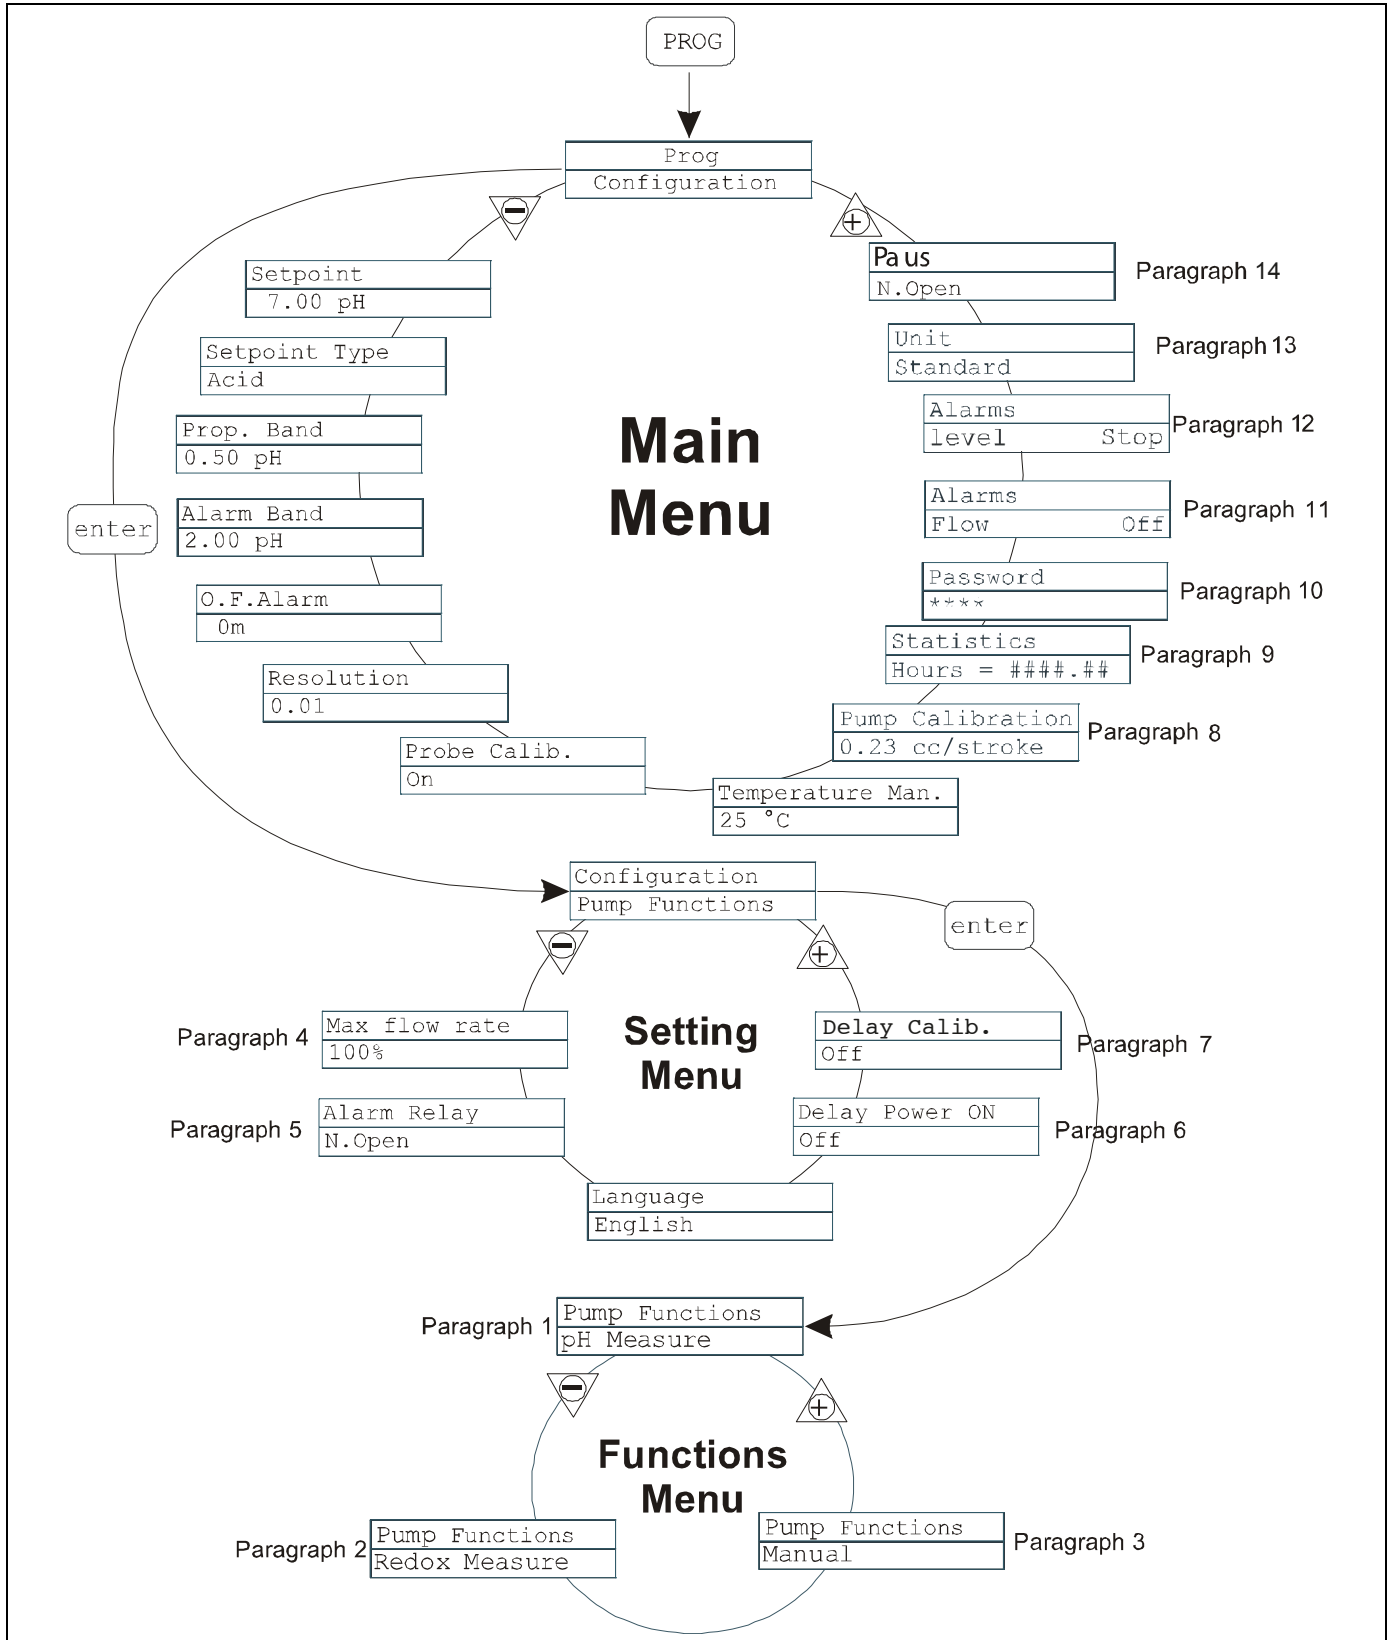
PROG

Prog
Configuration

Setpoint
7.00 pH

Setpoint Type
Acid

Prop. Band
0.50 pH

Alarm Band
2.00 pH

O.F.Alarm
0m

Resolution
0.01

Probe Calib.
On

Temperature Man.
25 °C

Pump Calibration
0.23 cc/stroke
Paragraph 8

Statistics
Hours = ####.##
Paragraph 9

Password
****
Paragraph 10

Alarms
Flow Off
Paragraph 11

Alarms
level Stop
Paragraph 12

Unit
Standard
Paragraph 13

Pa us
N.Open
Paragraph 14

Main Menu

enter

Configuration
Pump Functions

enter

Setting Menu

Paragraph 4
Max flow rate
100%

Paragraph 5
Alarm Relay
N.Open

Language
English

Delay Power ON
Off
Paragraph 6

Delay Calib.
Off
Paragraph 7

Paragraph 1
Pump Functions
pH Measure

Functions Menu

Paragraph 2
Pump Functions
Redox Measure

Pump Functions
Manual
Paragraph 3